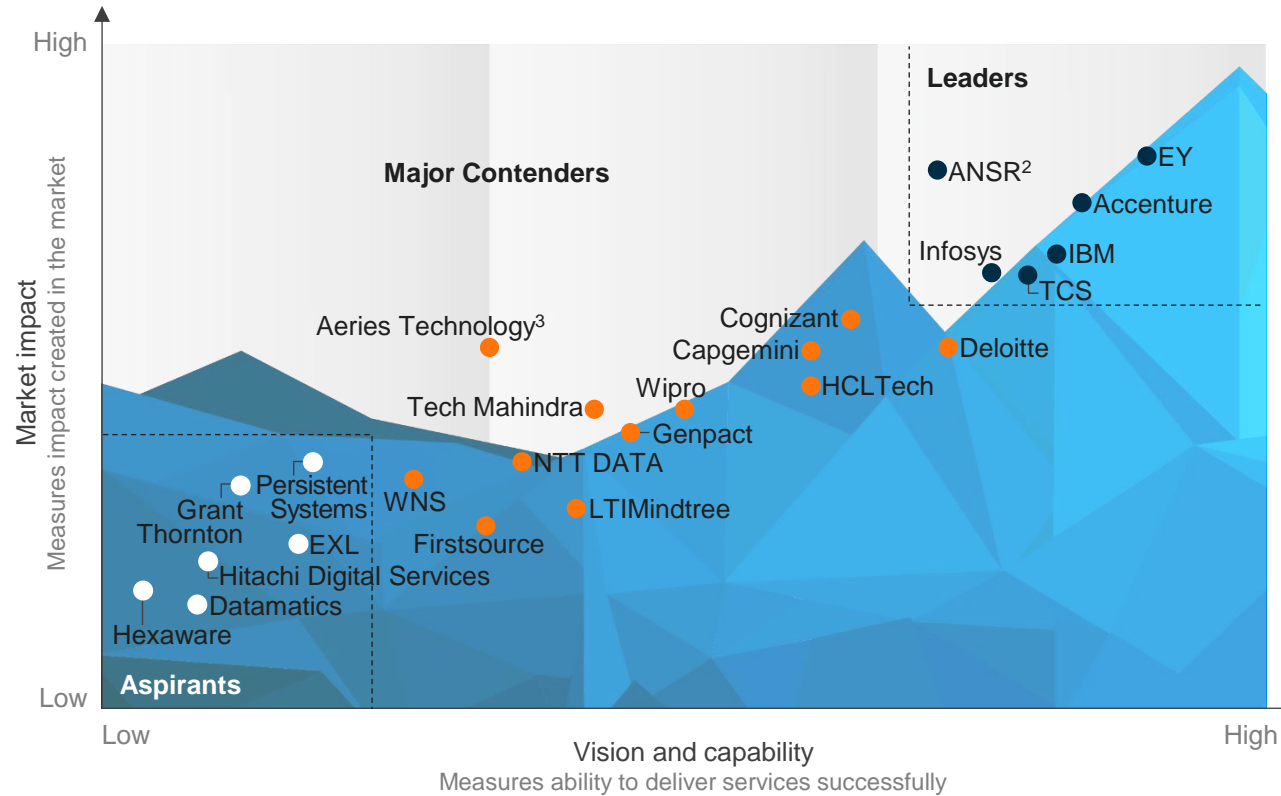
High

Low

Market impact
Measures impact created in the market

Leaders

Major Contenders

Aspirants

ANSR$^2$
EY
Accenture
Infosys
IBM
TCS
Cognizant
Capgemini
Deloitte
HCLTech
Aeries Technology$^3$
Wipro
Tech Mahindra
Genpact
NTT DATA
LTIMindtree
WNS
Firstsource
Persistent Systems
Grant Thornton
EXL
Hitachi Digital Services
Datamatics
Hexaware

Low

High

Vision and capability
Measures ability to deliver services successfully